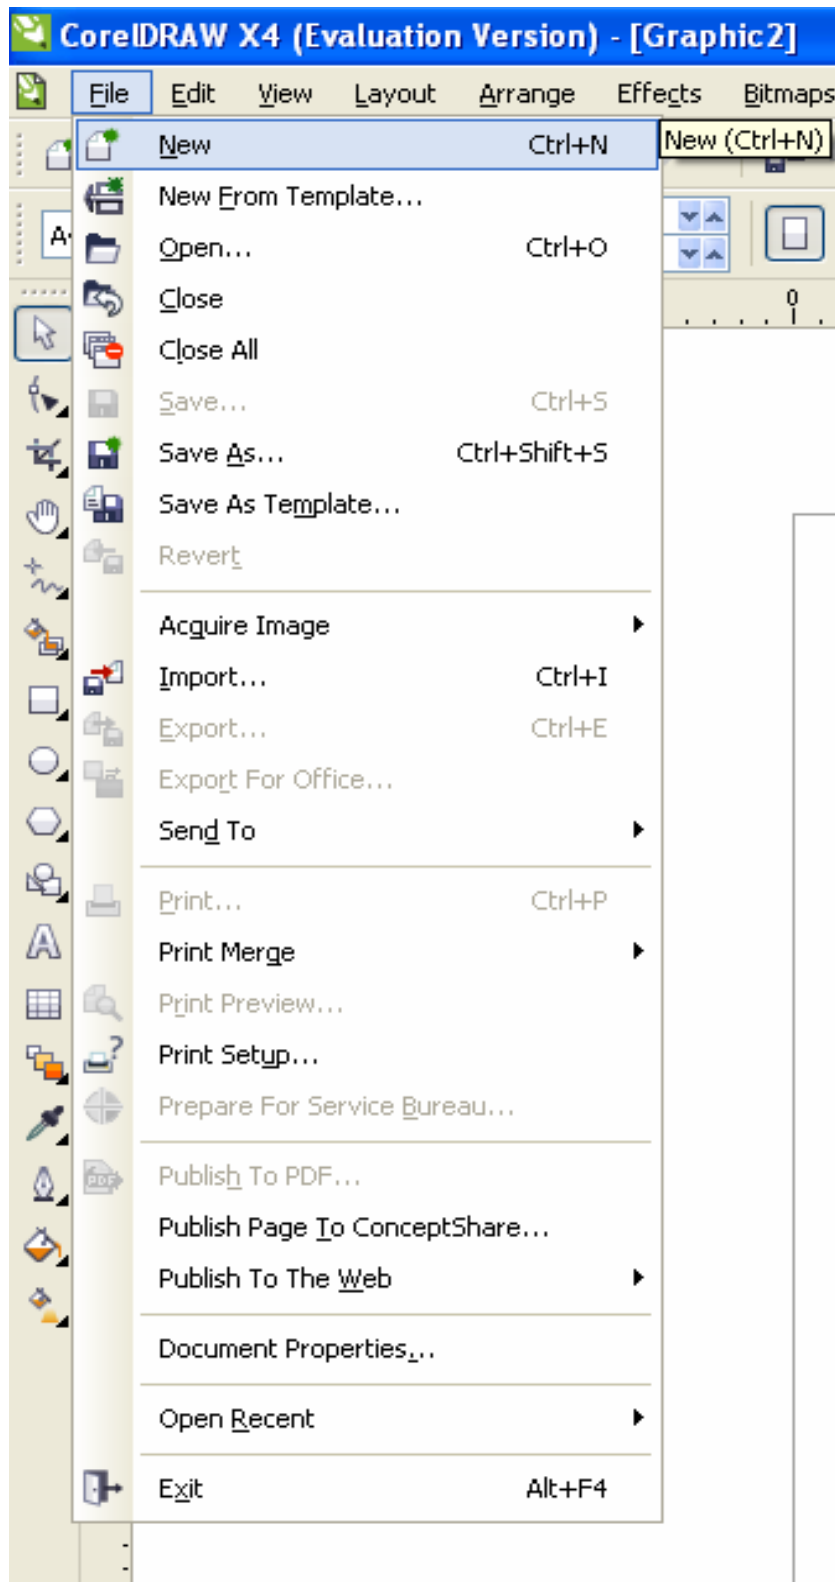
CorelDRAW X4 (Evaluation Version) - [Graphic2]

File Edit View Layout Arrange Effects Bitmaps

New Ctrl+N
New (Ctrl+N)
New From Template...
Open... Ctrl+O
Close
Close All
Save... Ctrl+S
Save As... Ctrl+Shift+S
Save As Template...
Revert

Acquire Image
Import... Ctrl+I
Export... Ctrl+E
Export For Office...
Send To

Print... Ctrl+P
Print Merge
Print Preview...
Print Setup...
Prepare For Service Bureau...

Publish To PDF...
Publish Page To ConceptShare...
Publish To The Web

Document Properties...

Open Recent

Exit Alt+F4